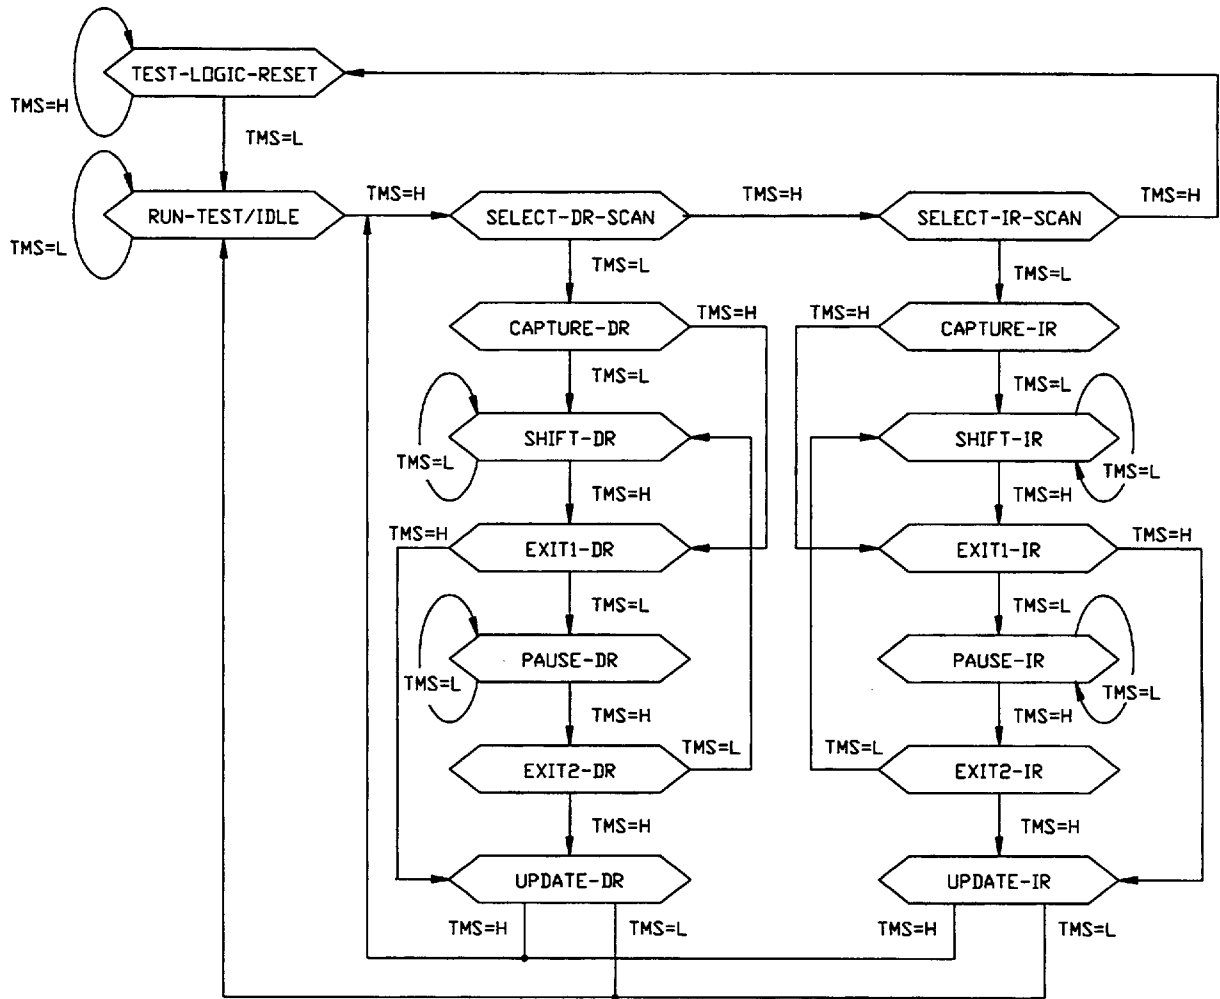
TEST-LOGIC-RESET
TMS=H
TMS=L
RUN-TEST/IDLE
TMS=L
TMS=H
SELECT-DR-SCAN
TMS=H
SELECT-IR-SCAN
TMS=H
TMS=L
TMS=L
CAPTURE-DR
TMS=H
TMS=H
CAPTURE-IR
TMS=L
TMS=L
SHIFT-DR
TMS=L
SHIFT-IR
TMS=L
TMS=H
TMS=H
TMS=H
EXIT1-DR
EXIT1-IR
TMS=H
TMS=L
TMS=L
PAUSE-DR
TMS=L
PAUSE-IR
TMS=L
TMS=H
TMS=H
TMS=L
EXIT2-DR
TMS=L
EXIT2-IR
TMS=H
TMS=H
UPDATE-DR
UPDATE-IR
TMS=H
TMS=L
TMS=H
TMS=L